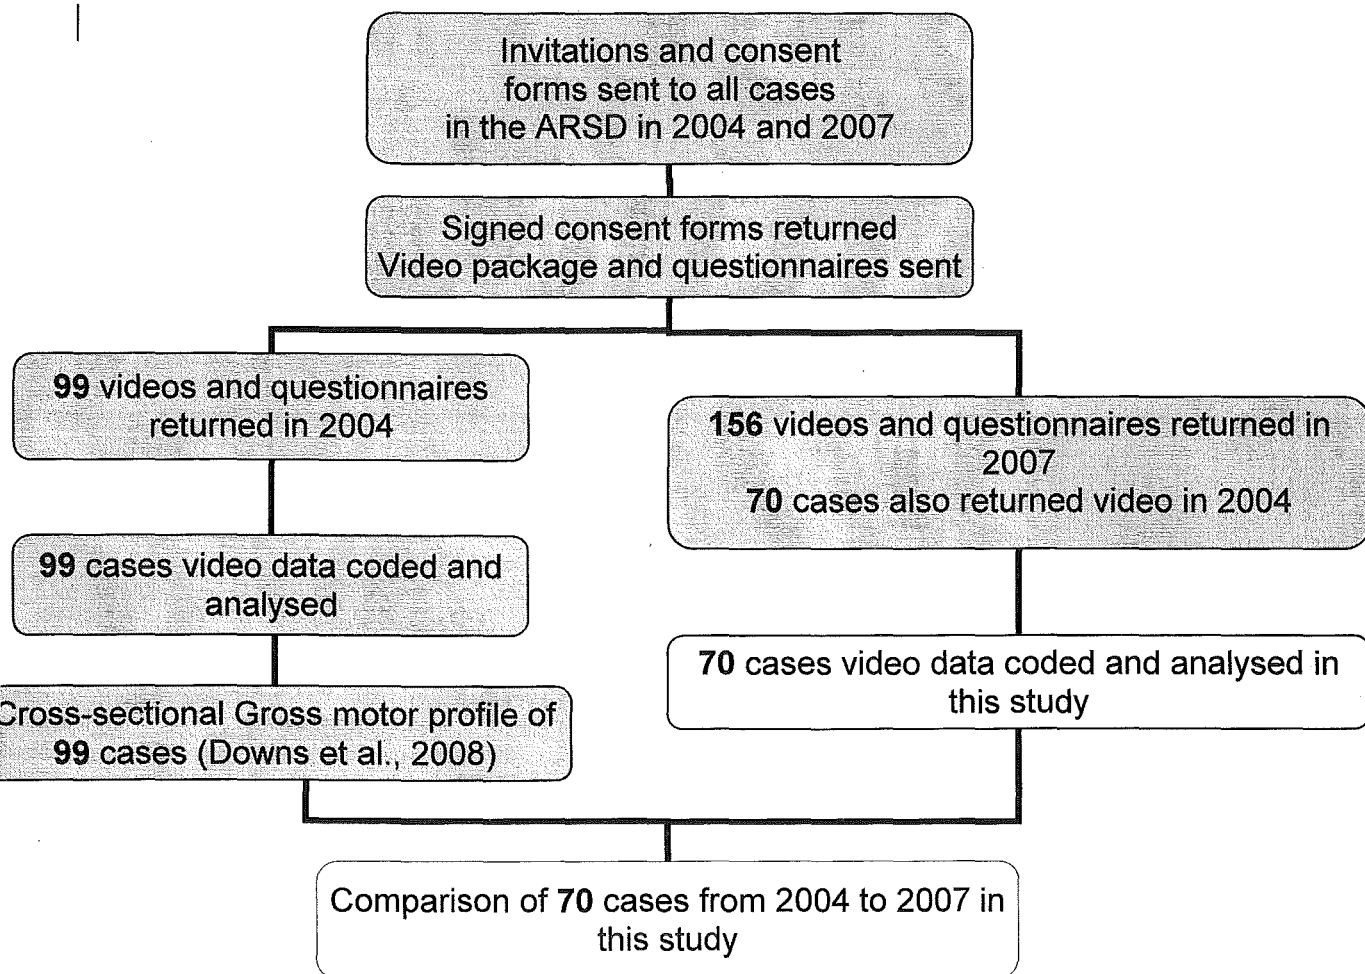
Invitations and consent forms sent to all cases in the ARSD in 2004 and 2007

Signed consent forms returned
Video package and questionnaires sent

99 videos and questionnaires returned in 2004

99 cases video data coded and analysed

Cross-sectional Gross motor profile of 99 cases (Downs et al., 2008)

156 videos and questionnaires returned in 2007
70 cases also returned video in 2004

70 cases video data coded and analysed in this study

Comparison of 70 cases from 2004 to 2007 in this study